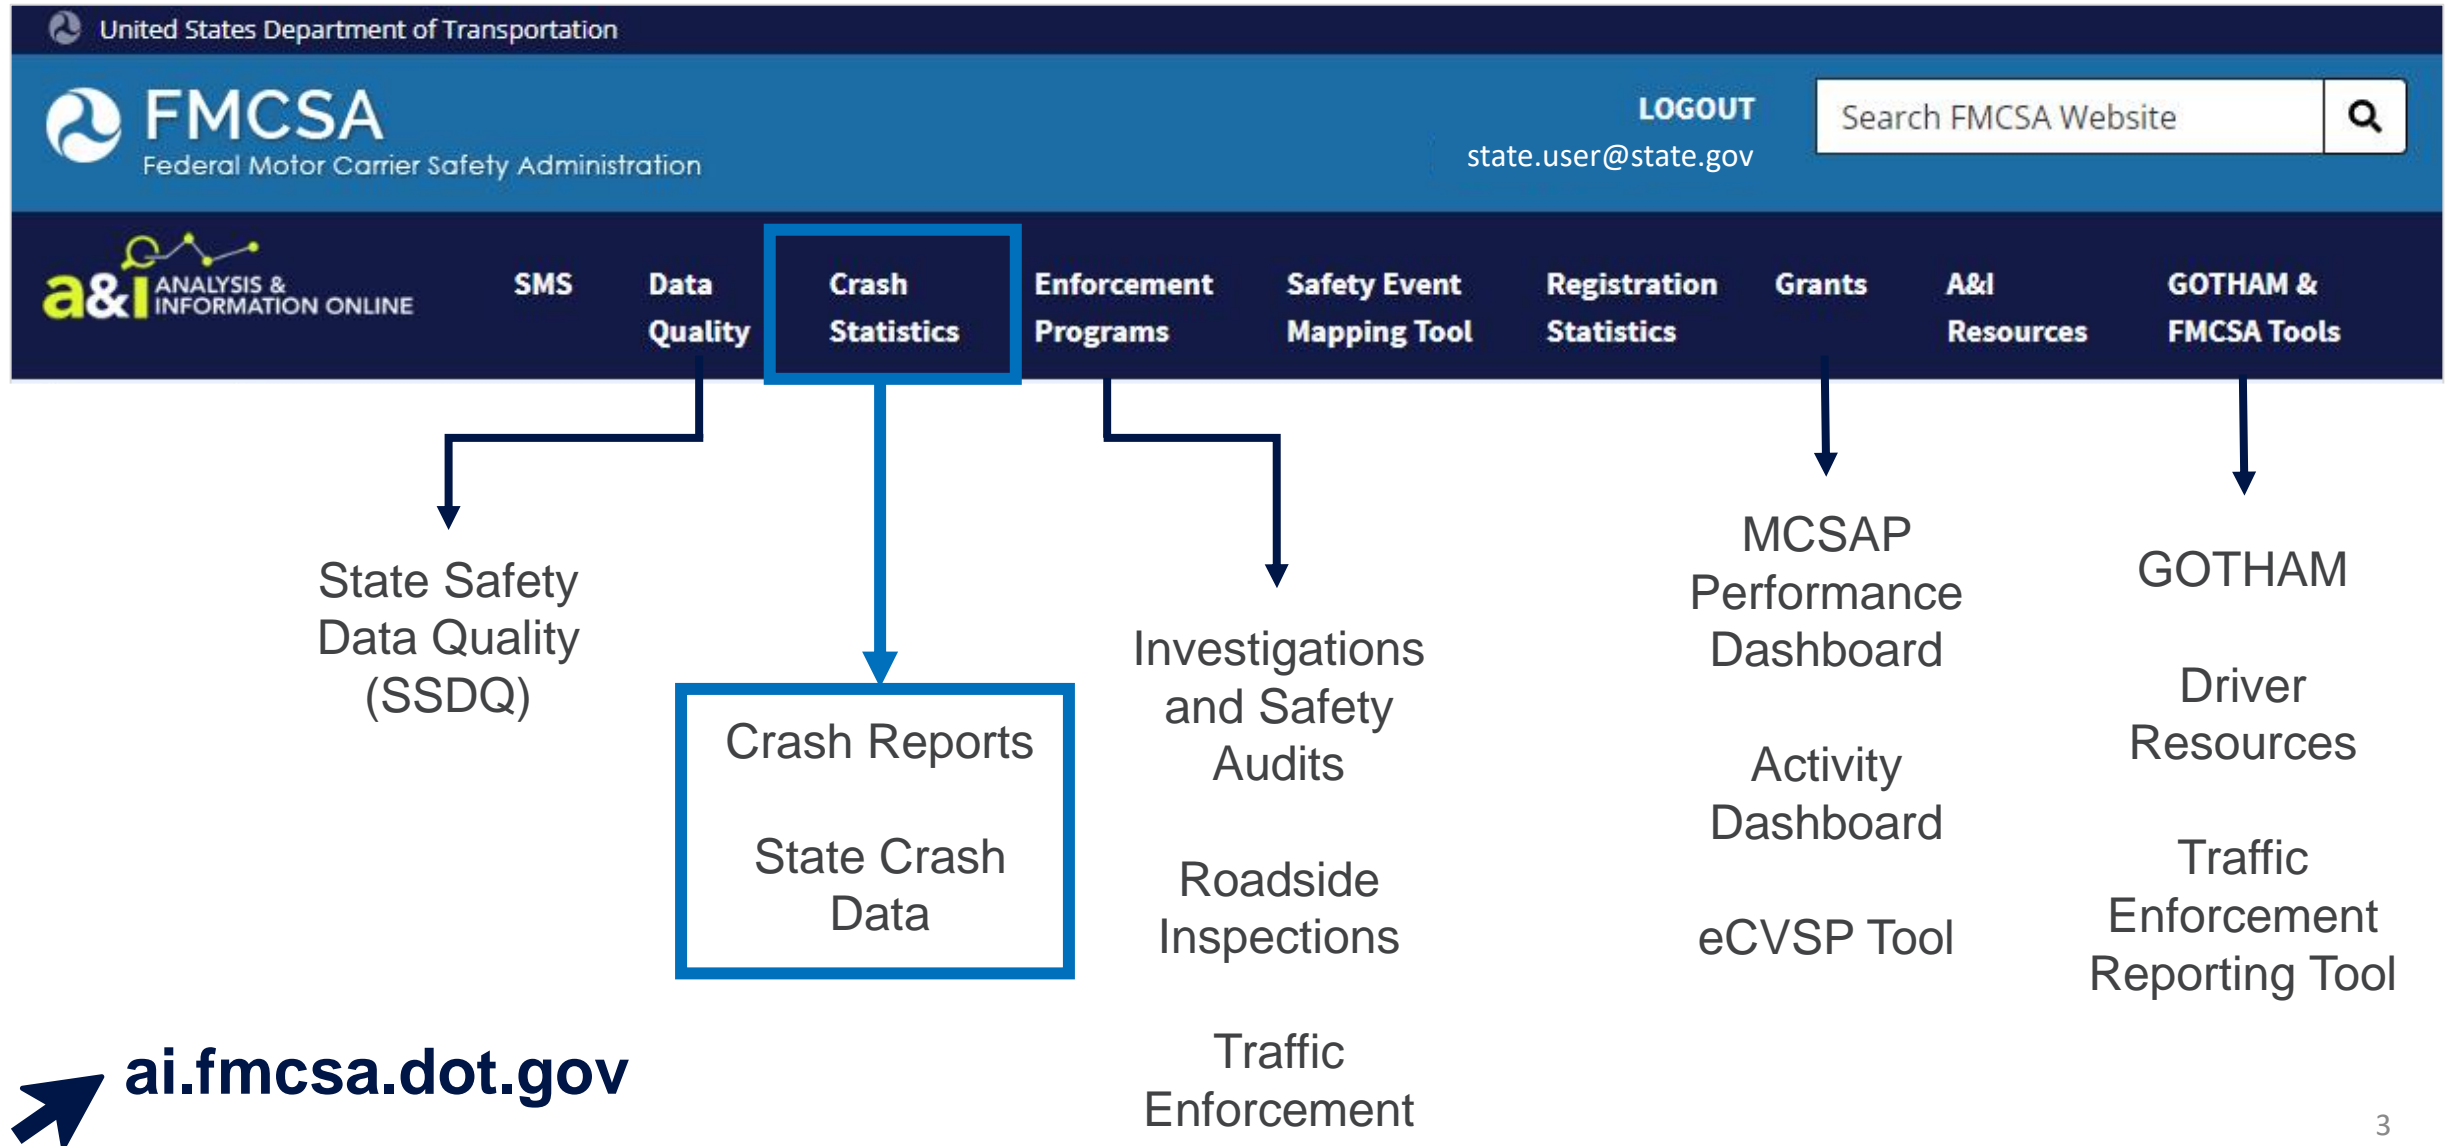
United States Department of Transportation

FMCSA
Federal Motor Carrier Safety Administration

LOGOUT
state.user@state.gov

Search FMCSA Website

a&i ANALYSIS & INFORMATION ONLINE

SMS

Data Quality

Crash Statistics

Enforcement Programs

Safety Event Mapping Tool

Registration Statistics

Grants

A&I Resources

GOTHAM & FMCSA Tools

State Safety Data Quality (SSDQ)

Crash Reports

State Crash Data

Investigations and Safety Audits

Roadside Inspections

Traffic Enforcement

MCSAP Performance Dashboard

Activity Dashboard

eCVSP Tool

GOTHAM

Driver Resources

Traffic Enforcement Reporting Tool

ai.fmcsa.dot.gov

3